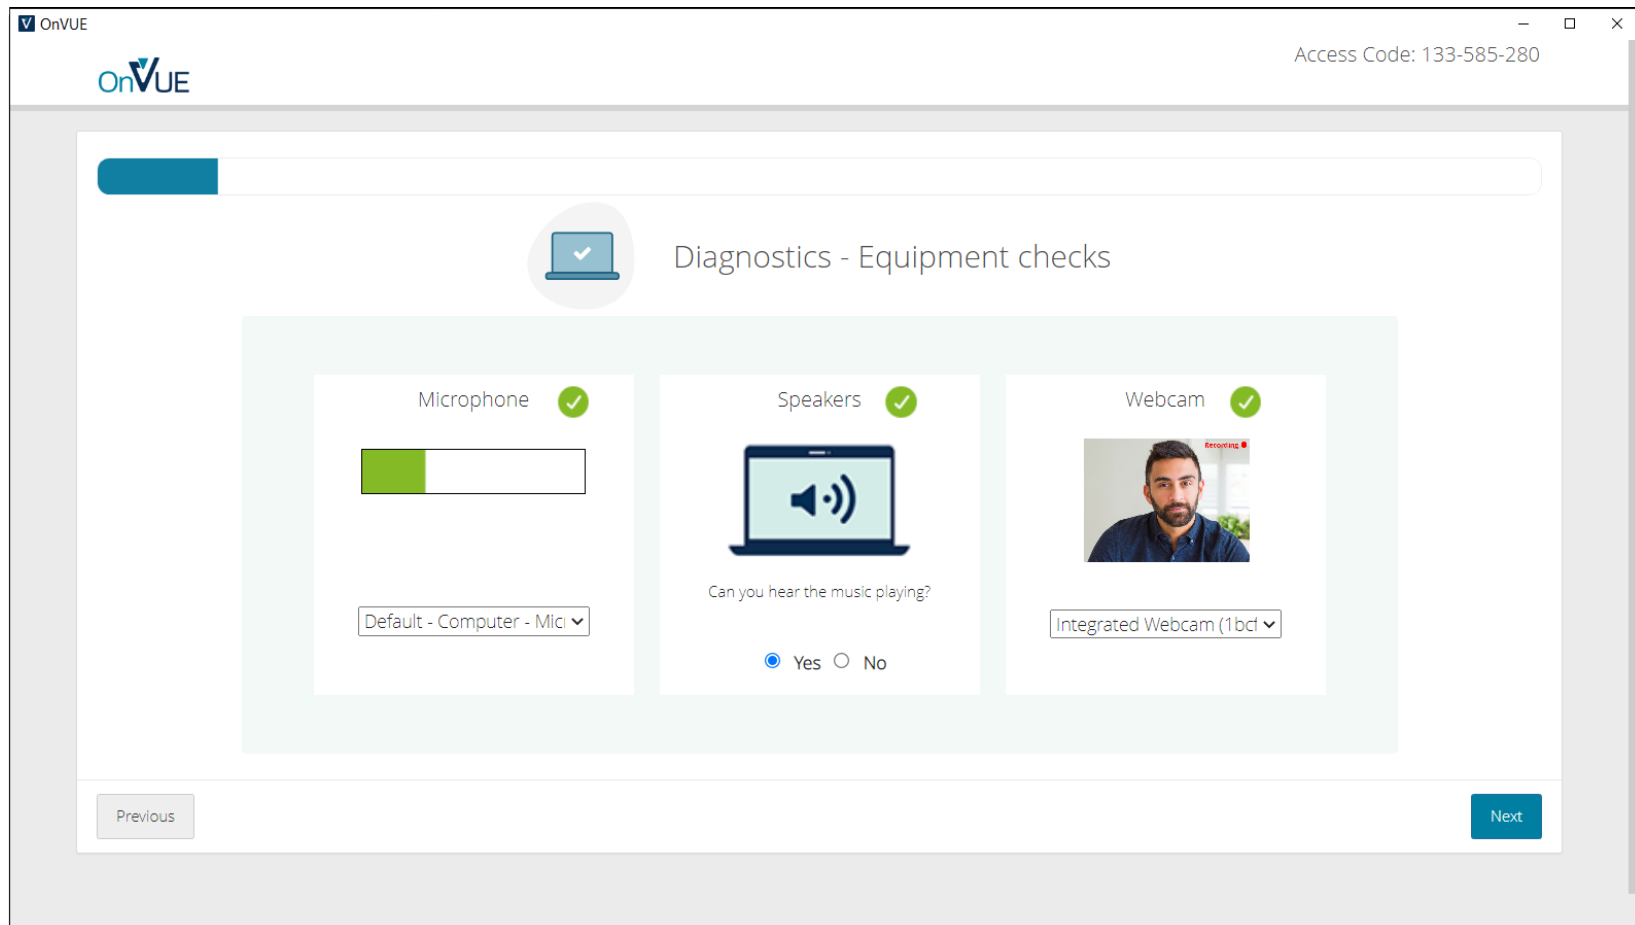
OnVUE

OnVUE

Access Code: 133-585-280

Diagnostics - Equipment checks

Microphone

Default - Computer - Mic

Speakers

Can you hear the music playing?

Yes No

Webcam

Recording

Integrated Webcam (1bc

Previous

Next